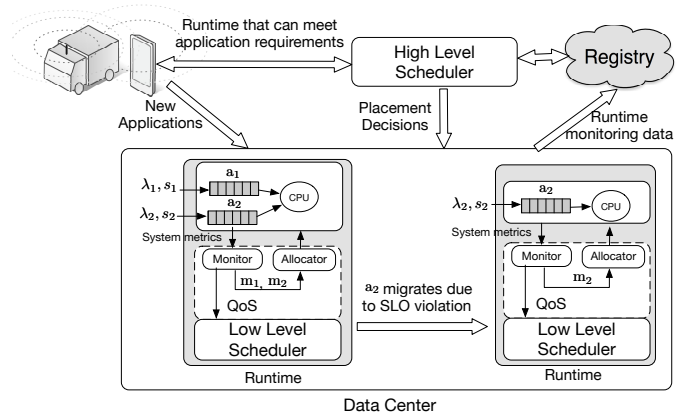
Runtime that can meet application requirements

High Level Scheduler

Registry

New Applications

Placement Decisions

Runtime monitoring data

$\mathbf{a_1}$

$\lambda_1, s_1$

CPU

$\mathbf{a_2}$

$\lambda_2, s_2$

System metrics

Monitor

Allocator

$\mathbf{m_1}, \mathbf{m_2}$

QoS

Low Level Scheduler

Runtime

$\mathbf{a_2}$ migrates due to SLO violation

$\mathbf{a_2}$

$\lambda_2, s_2$

CPU

System metrics

Monitor

Allocator

$\mathbf{m_2}$

QoS

Low Level Scheduler

Runtime

Data Center